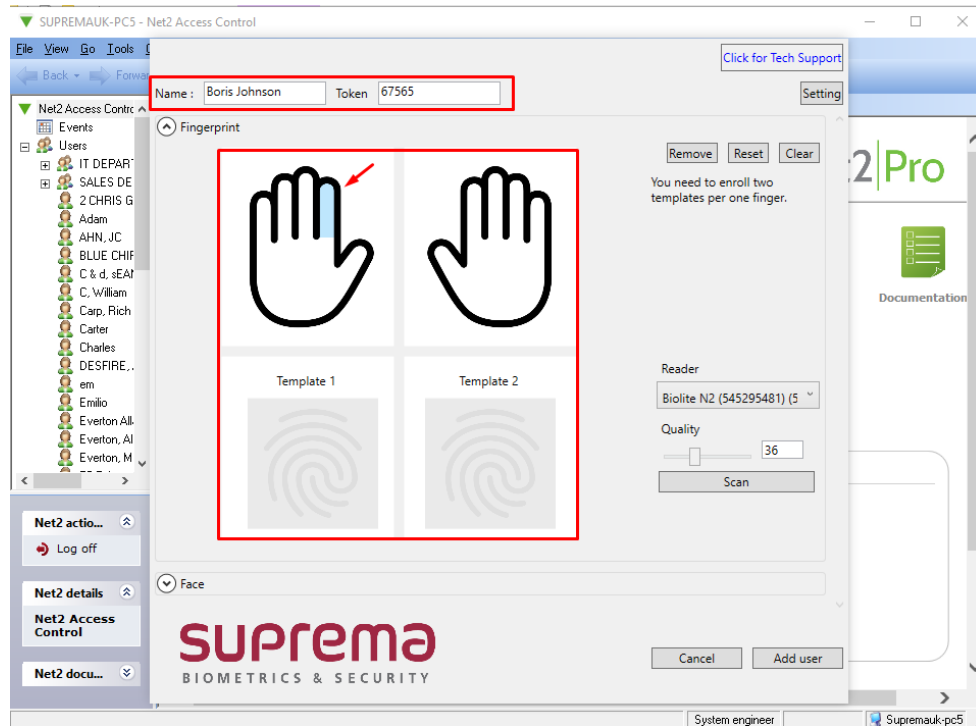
SUPREMAUK-PC5 - Net2 Access Control

File View Go Tools

Back Forward

Click for Tech Support

Name : Boris Johnson Token 67565

Setting

Net2 Access Contro
Events
Users
IT DEPART
SALES DE
2 CHRIS G
Adam
AHN, JC
BLUE CHIF
C & d, sEAN
C, William
Carp, Rich
Carter
Charles
DESFIRE, .
em
Emilio
Everton All
Everton, Al
Everton, M

Fingerprint

Remove Reset Clear

You need to enroll two templates per one finger.

2 Pro

Documentation

Template 1

Template 2

Reader

Biolite N2 (545295481) (5

Quality

36

Scan

Net2 actio...

Log off

Net2 details

Net2 Access Control

Net2 docu...

Face

suprema
BIOMETRICS & SECURITY

Cancel Add user

System engineer

Supremauk-pc5